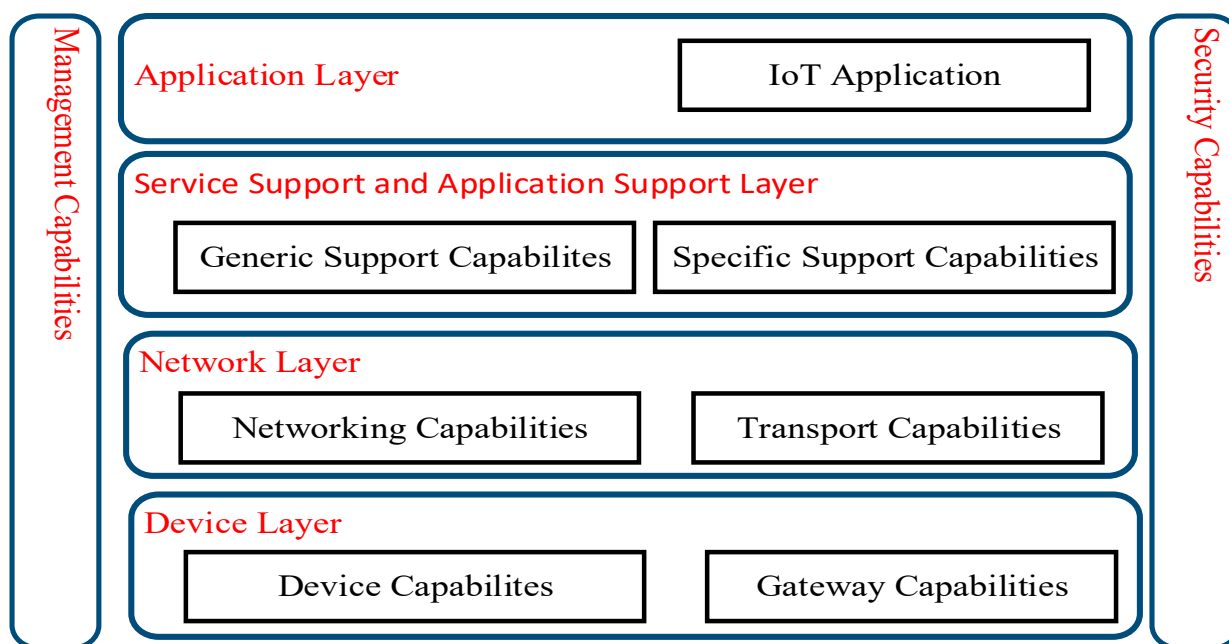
Management Capabilities

Application Layer

IoT Application

Service Support and Application Support Layer

Generic Support Capabilites

Specific Support Capabilities

Network Layer

Networking Capabilities

Transport Capabilities

Device Layer

Device Capabilites

Gateway Capabilities

Security Capabilities